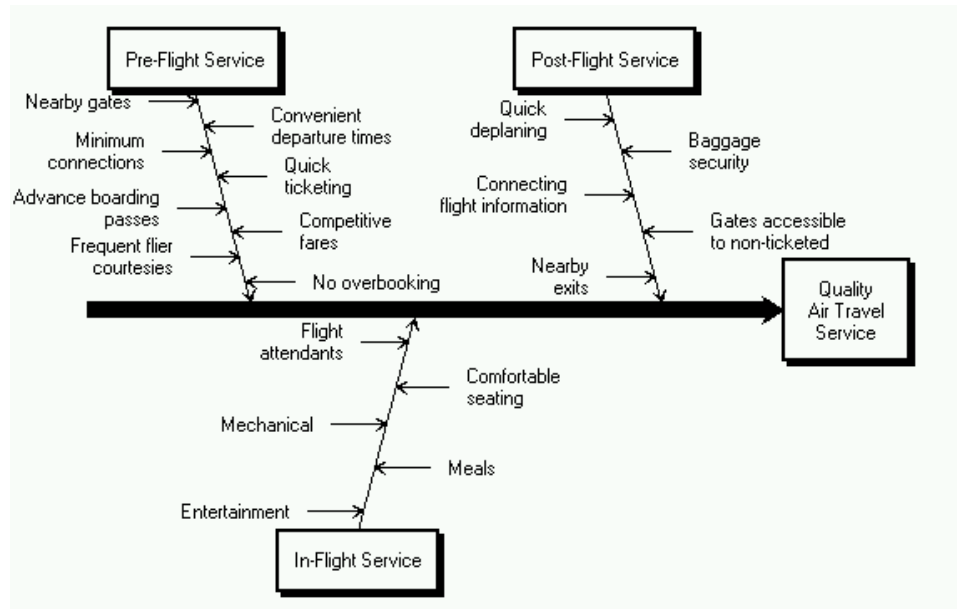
Pre-Flight Service

Nearby gates

Convenient departure times

Minimum connections

Quick ticketing

Advance boarding passes

Competitive fares

Frequent flier courtesies

No overbooking

Post-Flight Service

Quick deplaning

Baggage security

Connecting flight information

Gates accessible to non-ticketed

Nearby exits

Quality Air Travel Service

Flight attendants

Comfortable seating

Mechanical

Meals

Entertainment

In-Flight Service